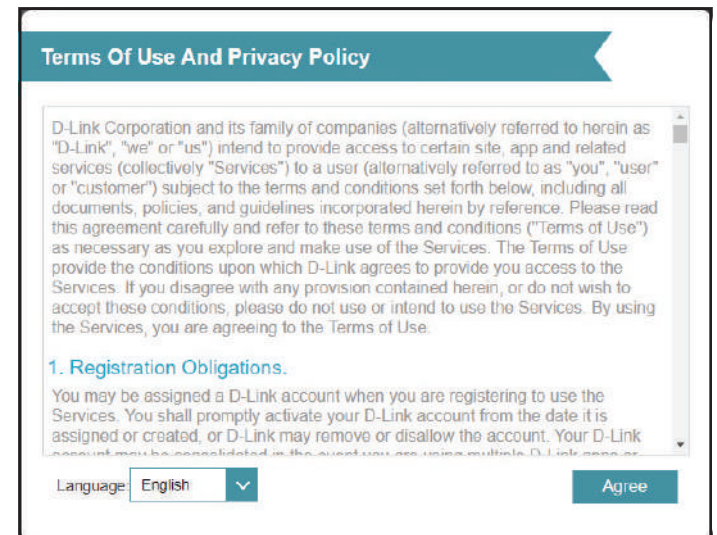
Terms Of Use And Privacy Policy

D-Link Corporation and its family of companies (alternatively referred to herein as "D-Link", "we" or "us") intend to provide access to certain site, app and related services (collectively "Services") to a user (alternatively referred to as "you", "user" or "customer") subject to the terms and conditions set forth below, including all documents, policies, and guidelines incorporated herein by reference. Please read this agreement carefully and refer to these terms and conditions ("Terms of Use") as necessary as you explore and make use of the Services. The Terms of Use provide the conditions upon which D-Link agrees to provide you access to the Services. If you disagree with any provision contained herein, or do not wish to accept these conditions, please do not use or intend to use the Services. By using the Services, you are agreeing to the Terms of Use.

1. Registration Obligations.

You may be assigned a D-Link account when you are registering to use the Services. You shall promptly activate your D-Link account from the date it is assigned or created, or D-Link may remove or disallow the account. Your D-Link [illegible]

Language: English

Agree